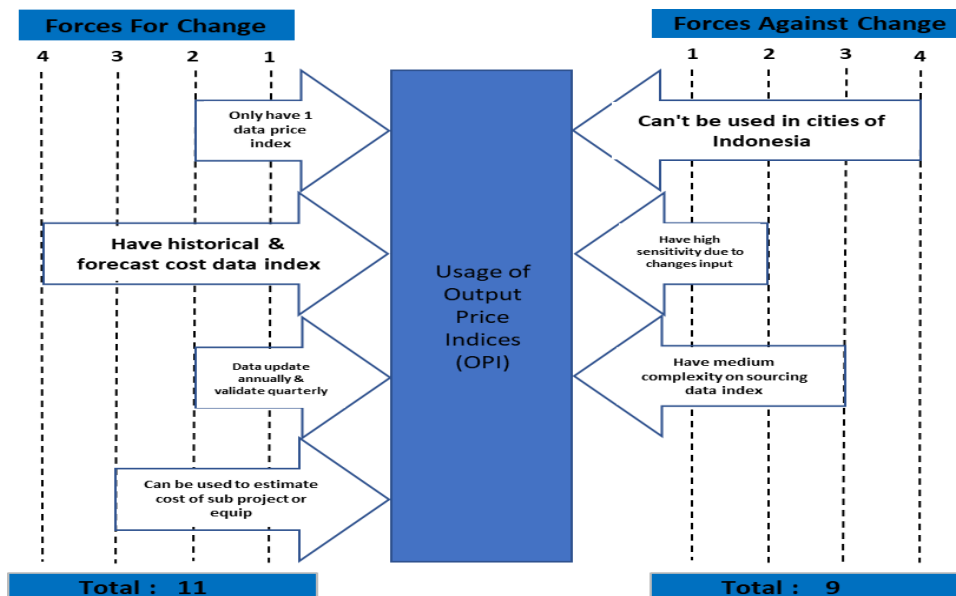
Forces For Change

4 3 2 1

Only have 1 data price index

Have historical & forecast cost data index

Data update annually & validate quarterly

Can be used to estimate cost of sub project or equip

Total : 11

Usage of Output Price Indices (OPI)

Forces Against Change

1 2 3 4

Can't be used in cities of Indonesia

Have high sensitivity due to changes input

Have medium complexity on sourcing data index

Total : 9